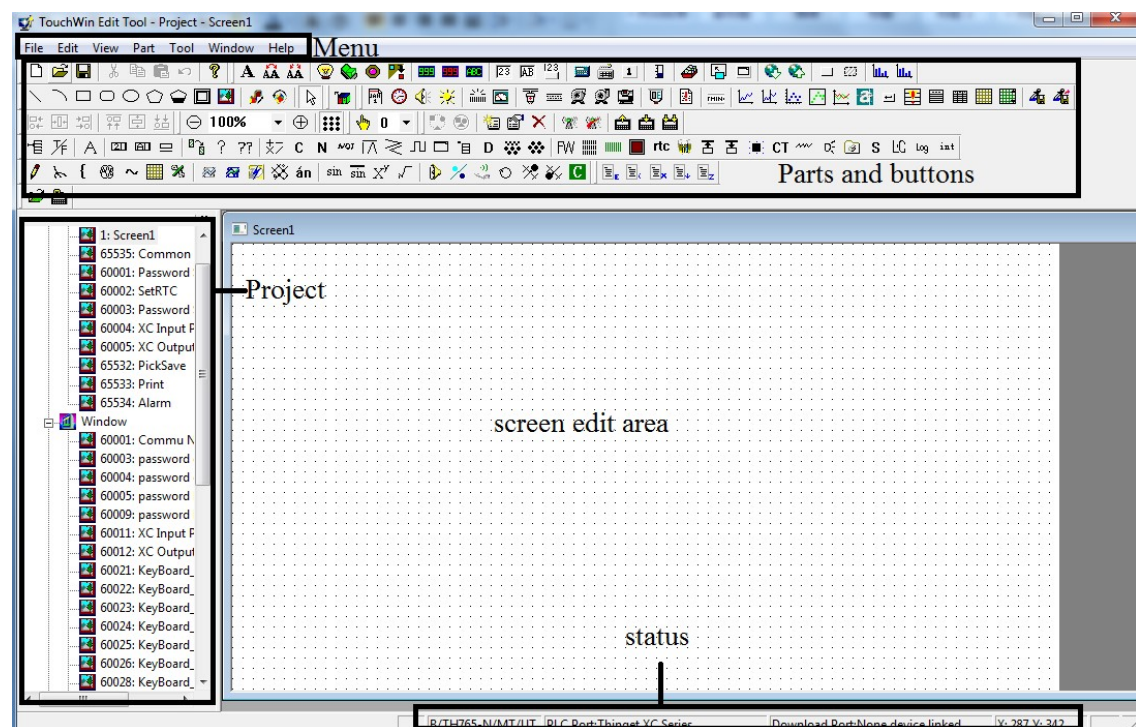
TouchWin Edit Tool - Project - Screen1

File Edit View Part Tool Window Help Menu

A 100% 0 C N D FW rtc CT S int sin án

Parts and buttons

1: Screen1
65535: Common
60001: Password
60002: SetRTC
60003: Password
60004: XC Input F
60005: XC Output
65532: PickSave
65533: Print
65534: Alarm
Window
60001: Commu N
60003: password
60004: password
60005: password
60009: password
60011: XC Input F
60012: XC Output
60021: KeyBoard_
60022: KeyBoard_
60023: KeyBoard_
60024: KeyBoard_
60025: KeyBoard_
60026: KeyBoard_
60028: KeyBoard_

Project

Screen1

screen edit area

status

B/TH765-N/MT/UT PLC Port:Thinget XC Series Download Port:None device linked X: 287 Y: 342